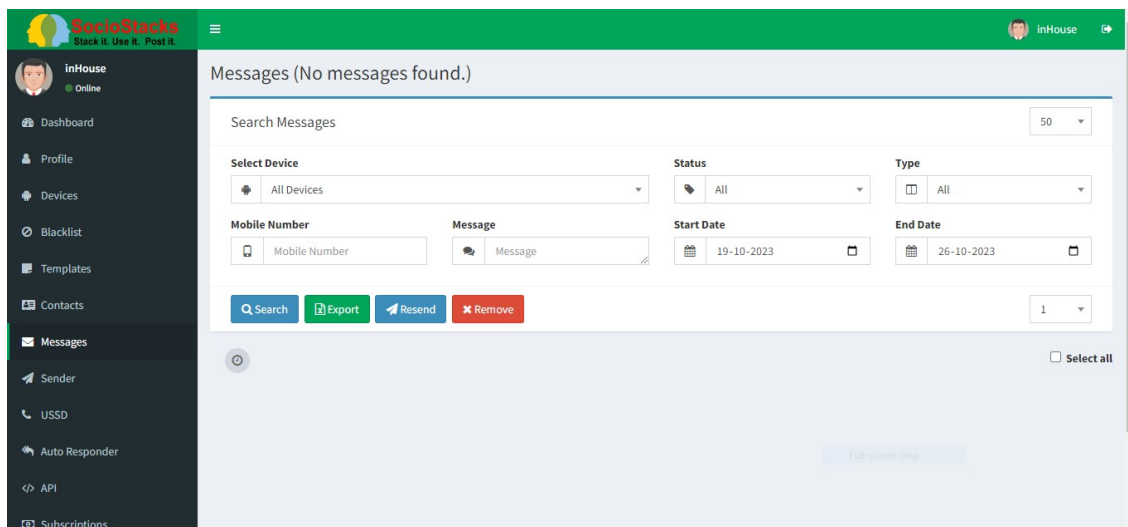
SocioStacks
Stack it. Use it. Post it.

inHouse
Online

Dashboard
Profile
Devices
Blacklist
Templates
Contacts
Messages
Sender
USSD
Auto Responder
API
Subscriptions

inHouse

Messages (No messages found.)

Search Messages
50

Select Device
All Devices
Status
All
Type
All

Mobile Number
Mobile Number
Message
Message
Start Date
19-10-2023
End Date
26-10-2023

Search
Export
Resend
Remove
1

Select all

Full-screen Snip